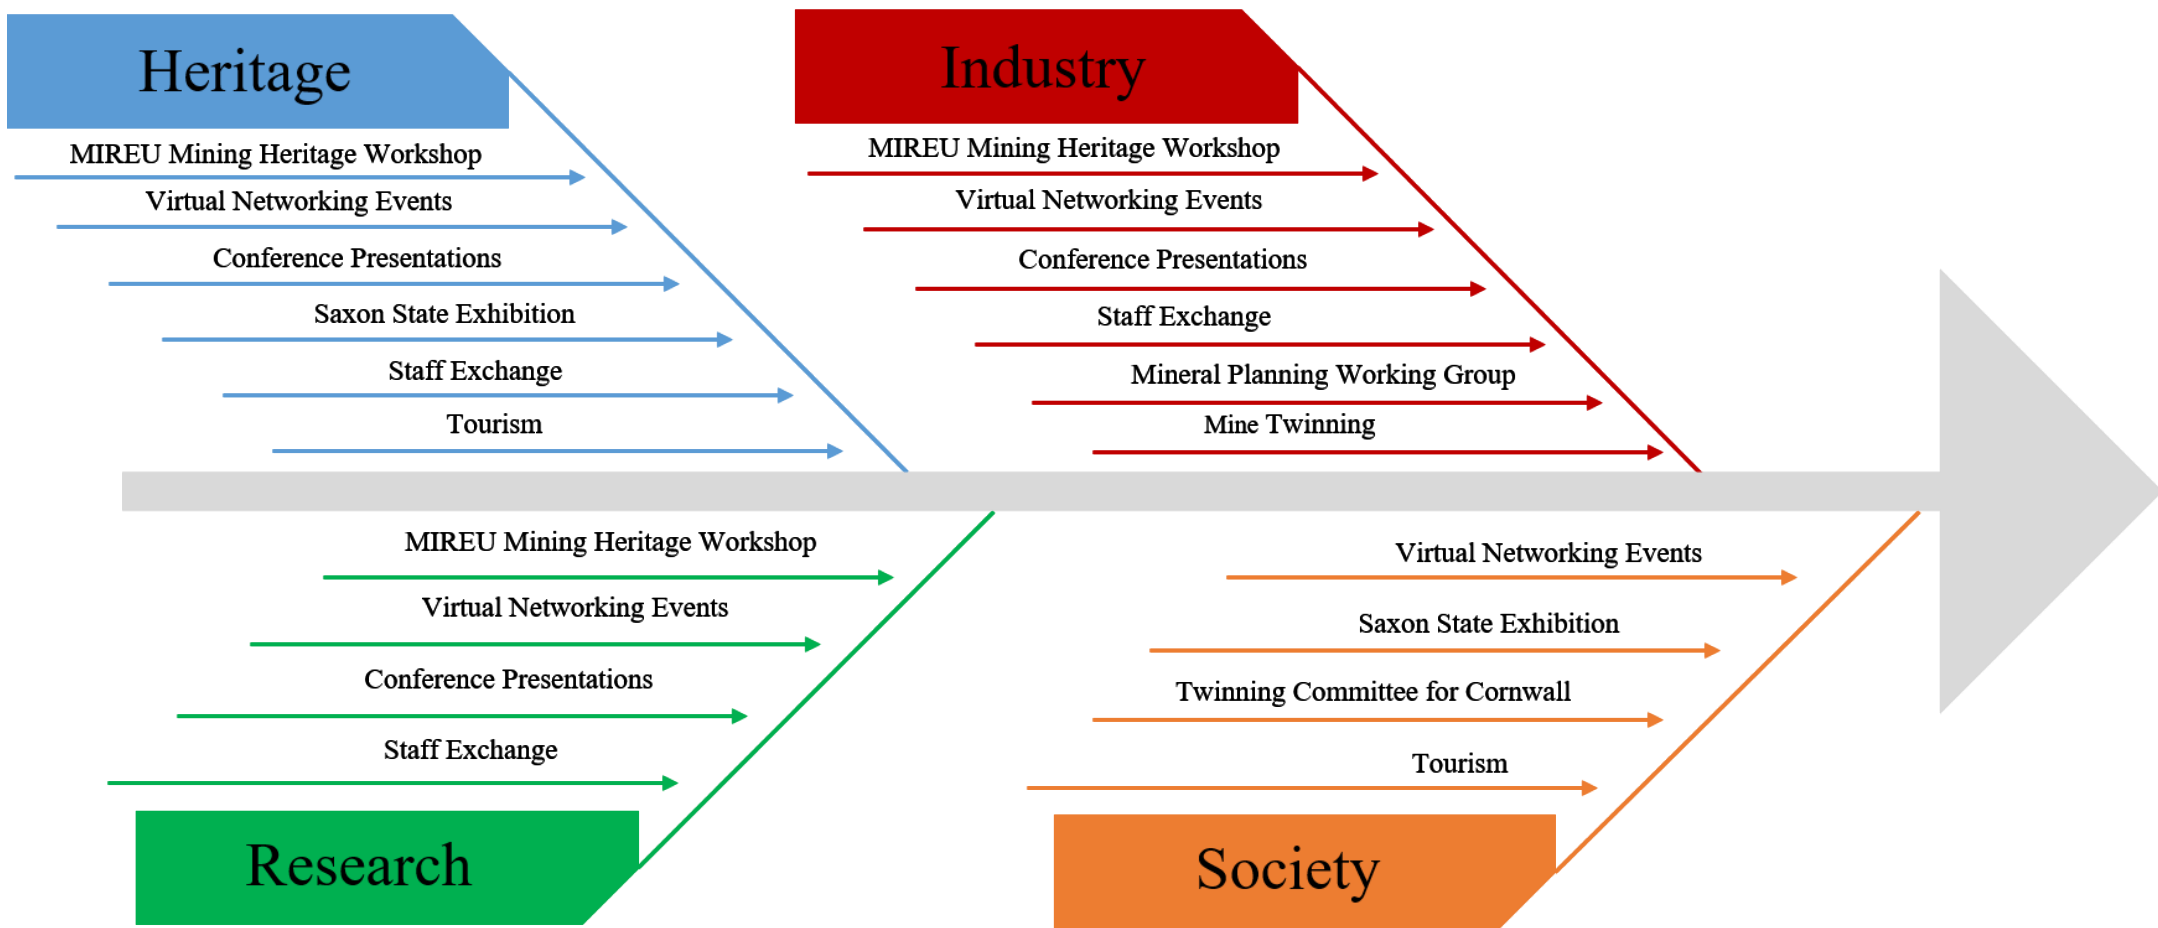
Heritage

MIREU Mining Heritage Workshop

Virtual Networking Events

Conference Presentations

Saxon State Exhibition

Staff Exchange

Tourism

Industry

MIREU Mining Heritage Workshop

Virtual Networking Events

Conference Presentations

Staff Exchange

Mineral Planning Working Group

Mine Twinning

MIREU Mining Heritage Workshop

Virtual Networking Events

Conference Presentations

Staff Exchange

Research

Virtual Networking Events

Saxon State Exhibition

Twinning Committee for Cornwall

Tourism

Society